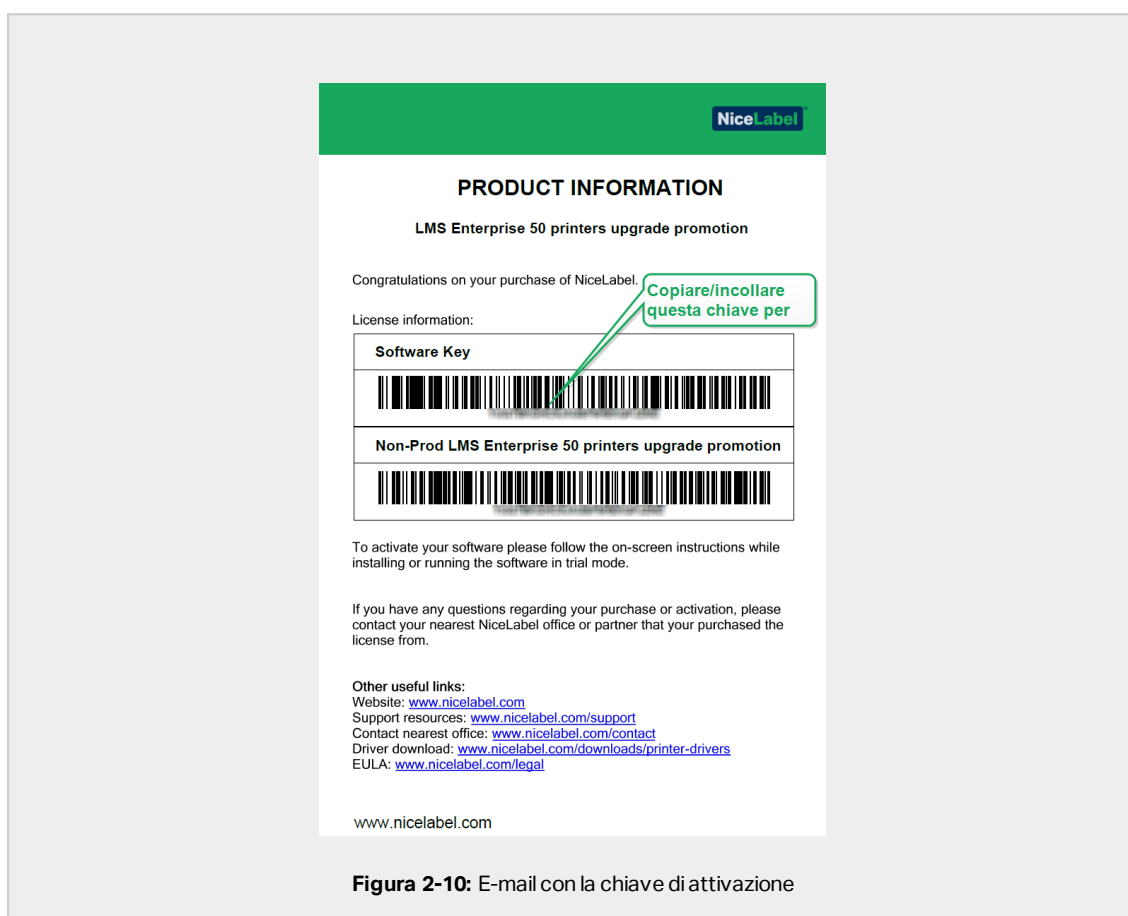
NiceLabel

PRODUCT INFORMATION

LMS Enterprise 50 printers upgrade promotion

Congratulations on your purchase of NiceLabel.

Copiare/incollare questa chiave per

License information:

Software Key

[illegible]

Non-Prod LMS Enterprise 50 printers upgrade promotion

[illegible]

To activate your software please follow the on-screen instructions while installing or running the software in trial mode.

If you have any questions regarding your purchase or activation, please contact your nearest NiceLabel office or partner that your purchased the license from.

Other useful links:
Website: www.nicelabel.com
Support resources: www.nicelabel.com/support
Contact nearest office: www.nicelabel.com/contact
Driver download: www.nicelabel.com/downloads/printer-drivers
EULA: www.nicelabel.com/legal

www.nicelabel.com

Figura 2-10: E-mail con la chiave di attivazione